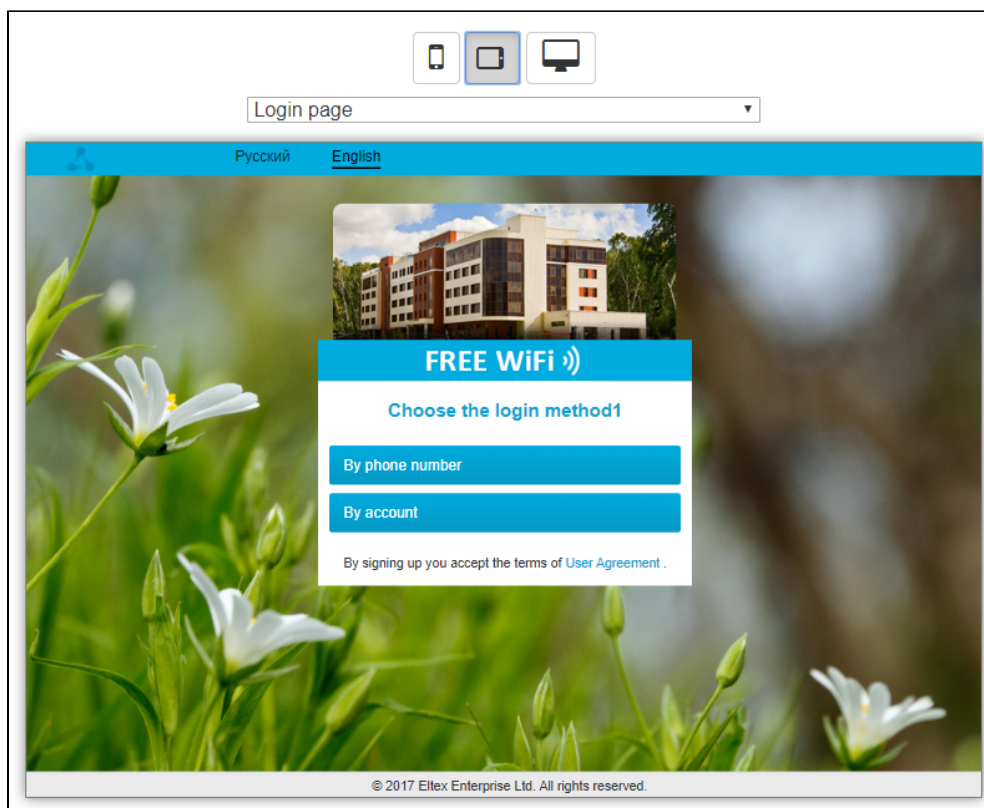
Login page ▾

Русский English

FREE WiFi

Choose the login method1

By phone number

By account

By signing up you accept the terms of User Agreement .

© 2017 Eltex Enterprise Ltd. All rights reserved.